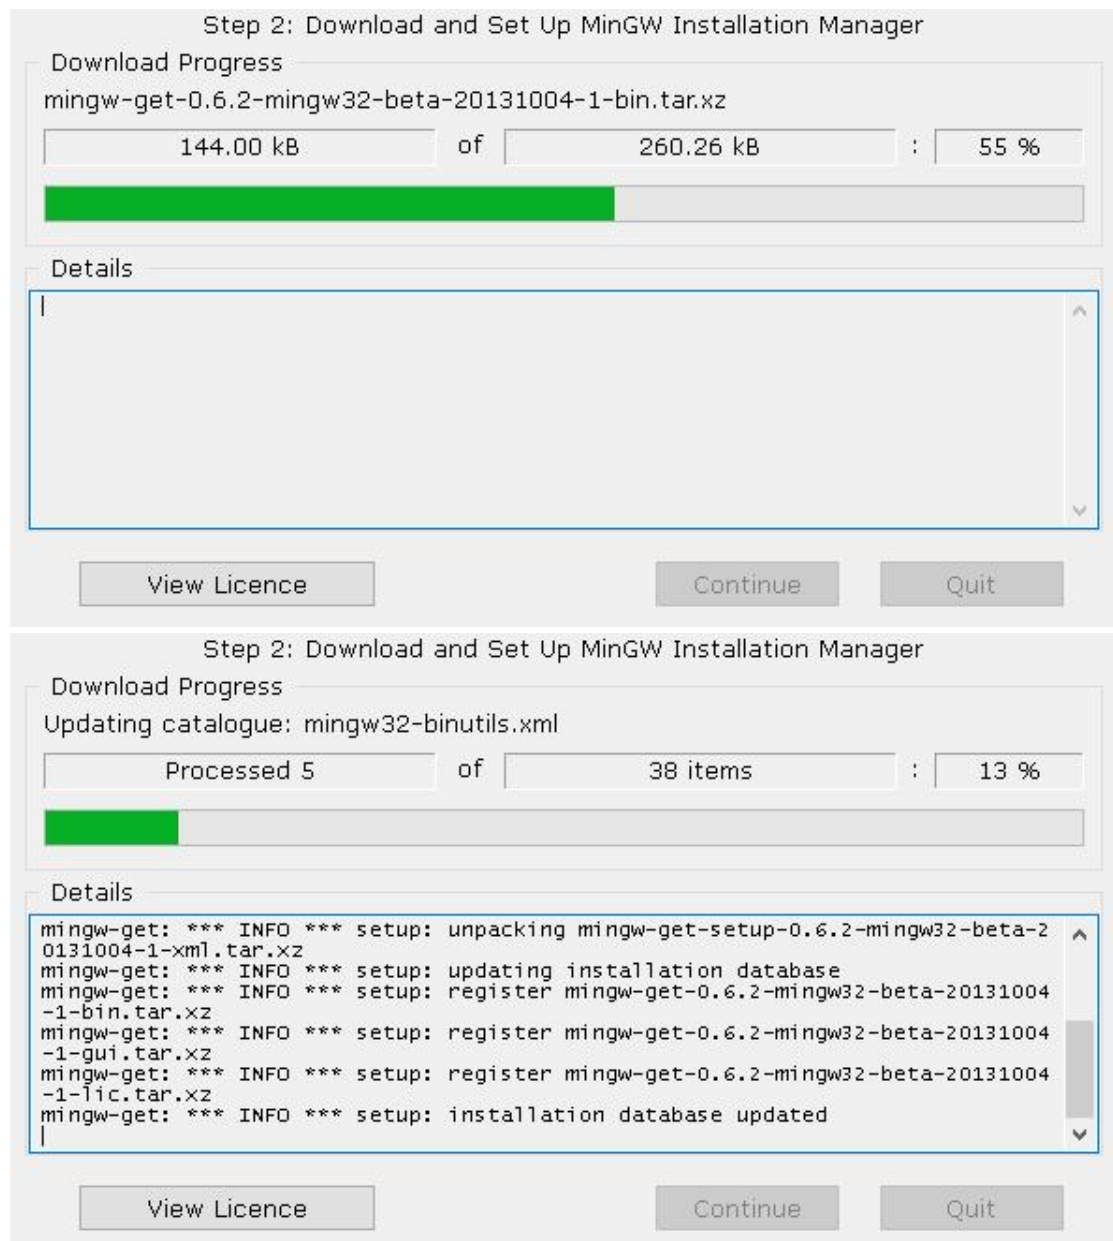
Step 2: Download and Set Up MinGW Installation Manager

Download Progress

mingw-get-0.6.2-mingw32-beta-20131004-1-bin.tar.xz

| 144.00 kB | of | 260.26 kB | : | 55 % |
|---|---|---|---|---|

Details

View Licence

Continue

Quit

Step 2: Download and Set Up MinGW Installation Manager

Download Progress

Updating catalogue: mingw32-binutils.xml

| Processed 5 | of | 38 items | : | 13 % |
|---|---|---|---|---|

Details

mingw-get: *** INFO *** setup: unpacking mingw-get-setup-0.6.2-mingw32-beta-20131004-1-xml.tar.xz
mingw-get: *** INFO *** setup: updating installation database
mingw-get: *** INFO *** setup: register mingw-get-0.6.2-mingw32-beta-20131004-1-bin.tar.xz
mingw-get: *** INFO *** setup: register mingw-get-0.6.2-mingw32-beta-20131004-1-gui.tar.xz
mingw-get: *** INFO *** setup: register mingw-get-0.6.2-mingw32-beta-20131004-1-lic.tar.xz
mingw-get: *** INFO *** setup: installation database updated

View Licence

Continue

Quit